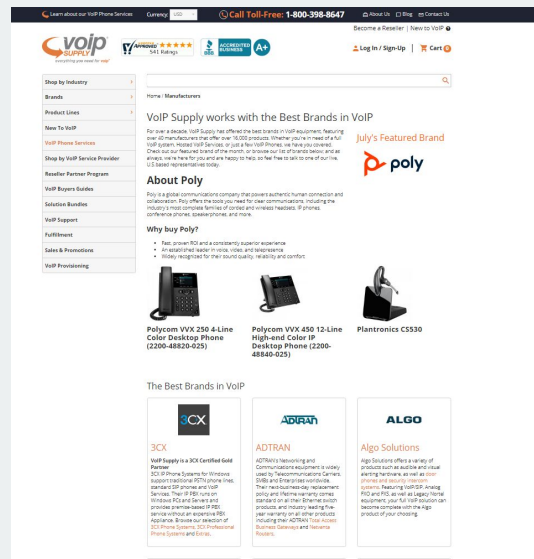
Learn about our VoIP Phone Services Currency: USD Call Toll-Free: 1-800-398-8647 About Us Blog Contact Us

voip SUPPLY everything you need for voip

APPROVED ★★★★★ 541 Ratings

BBB ACCREDITED BUSINESS A+

Become a Reseller | New to VoIP

Log In / Sign-Up | Cart 0

Shop by Industry
Brands
Product Lines
New To VoIP
VoIP Phone Services
Shop by VoIP Service Provider
Reseller Partner Program
VoIP Buyers Guides
Solution Bundles
VoIP Support
Fulfillment
Sales & Promotions
VoIP Provisioning

Home / Manufacturers

VoIP Supply works with the Best Brands in VoIP

For over a decade, VoIP Supply has offered the best brands in VoIP equipment, featuring over 40 manufacturers that offer over 18,000 products. Whether you're in need of a full VoIP system, Hosted VoIP Services, or just a few VoIP Phones, we have you covered. Check out our featured brand of the month, or browse our list of brands below; and as always, we're here for you and are happy to help, so feel free to talk to one of our live, U.S based representatives today.

July's Featured Brand

poly

About Poly

Poly is a global communications company that powers authentic human connection and collaboration. Poly offers the tools you need for clear communications, including the industry's most complete families of corded and wireless headsets, IP phones, conference phones, speakerphones, and more.

Why buy Poly?

- Fast, proven ROI and a consistently superior experience
- An established leader in voice, video, and telepresence
- Widely recognized for their sound quality, reliability and comfort

Polycom VVX 250 4-Line Color Desktop Phone (2200-48820-025)

Polycom VVX 450 12-Line High-end Color IP Desktop Phone (2200-48840-025)

Plantronics CS530

The Best Brands in VoIP

3CX

3CX

3CX VoIP Supply is a 3CX Certified Gold Partner
3CX IP Phone Systems for Windows support traditional PSTN phone lines, standard SIP phones and VoIP Services. Their IP PBX runs on Windows PCs and Servers and provides premise-based IP PBX service without an expensive PBX Appliance. Browse our selection of 3CX Phone Systems, 3CX Professional Phone Systems and Extras.

ADTRAN

ADTRAN

ADTRAN's Networking and Communications equipment is widely used by Telecommunications Carriers, SMBs and Enterprises worldwide. Their next-business-day replacement policy and lifetime warranty comes standard on all their Ethernet switch products, and industry leading five-year warranty on all other products including their ADTRAN Total Access Business Gateways and Netvanta Routers.

ALGO

Algo Solutions

Algo Solutions offers a variety of products such as audible and visual alerting hardware, as well as door phones and security intercom systems. Featuring VoIP/SIP, Analog FXO and FXS, as well as Legacy Nortel equipment, your full VoIP solution can become complete with the Algo product of your choosing.